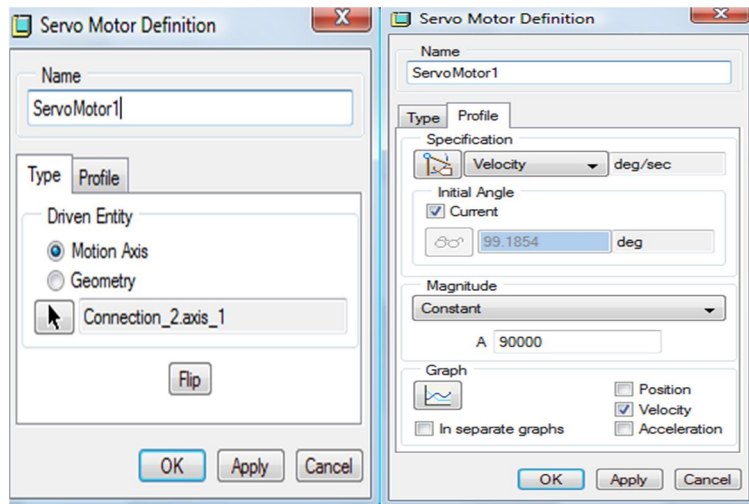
Servo Motor Definition

Name
ServoMotor1

Type | Profile

Driven Entity
Motion Axis
Geometry
Connection_2.axis_1

Flip

OK | Apply | Cancel

Servo Motor Definition

Name
ServoMotor1

Type | Profile

Specification
Velocity deg/sec

Initial Angle
Current
99.1854 deg

Magnitude
Constant
A 90000

Graph
Position
Velocity
In separate graphs
Acceleration

OK | Apply | Cancel